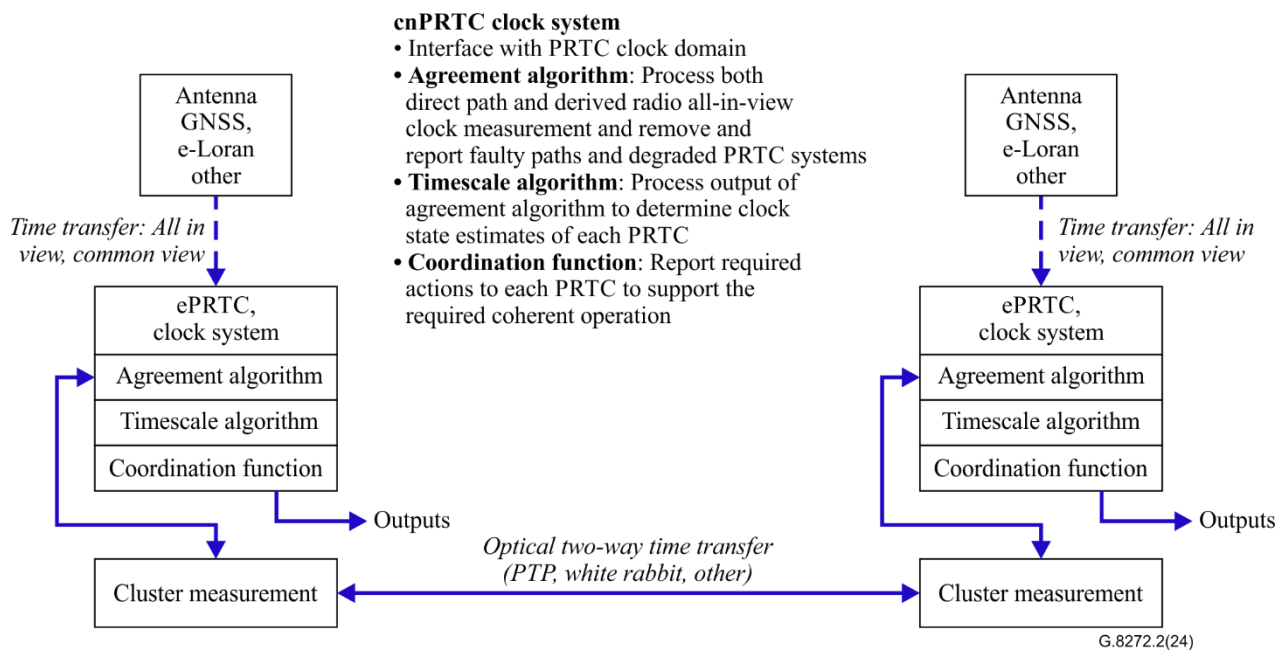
**cnPRTC clock system**
• Interface with PRTC clock domain
• **Agreement algorithm**: Process both direct path and derived radio all-in-view clock measurement and remove and report faulty paths and degraded PRTC systems
• **Timescale algorithm**: Process output of agreement algorithm to determine clock state estimates of each PRTC
• **Coordination function**: Report required actions to each PRTC to support the required coherent operation

Antenna GNSS, e-Loran other

*Time transfer: All in view, common view*

ePRTC, clock system

Agreement algorithm

Timescale algorithm

Coordination function

Outputs

Cluster measurement

Antenna GNSS, e-Loran other

*Time transfer: All in view, common view*

ePRTC, clock system

Agreement algorithm

Timescale algorithm

Coordination function

Outputs

Cluster measurement

*Optical two-way time transfer (PTP, white rabbit, other)*

G.8272.2(24)